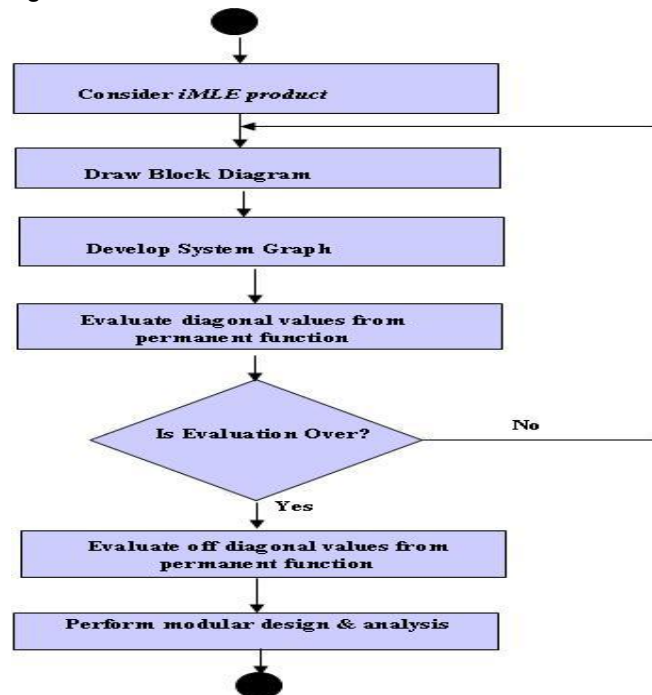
Consider *iMLE product*

Draw Block Diagram

Develop System Graph

Evaluate diagonal values from permanent function

Is Evaluation Over?

No

Yes

Evaluate off diagonal values from permanent function

Perform modular design & analysis